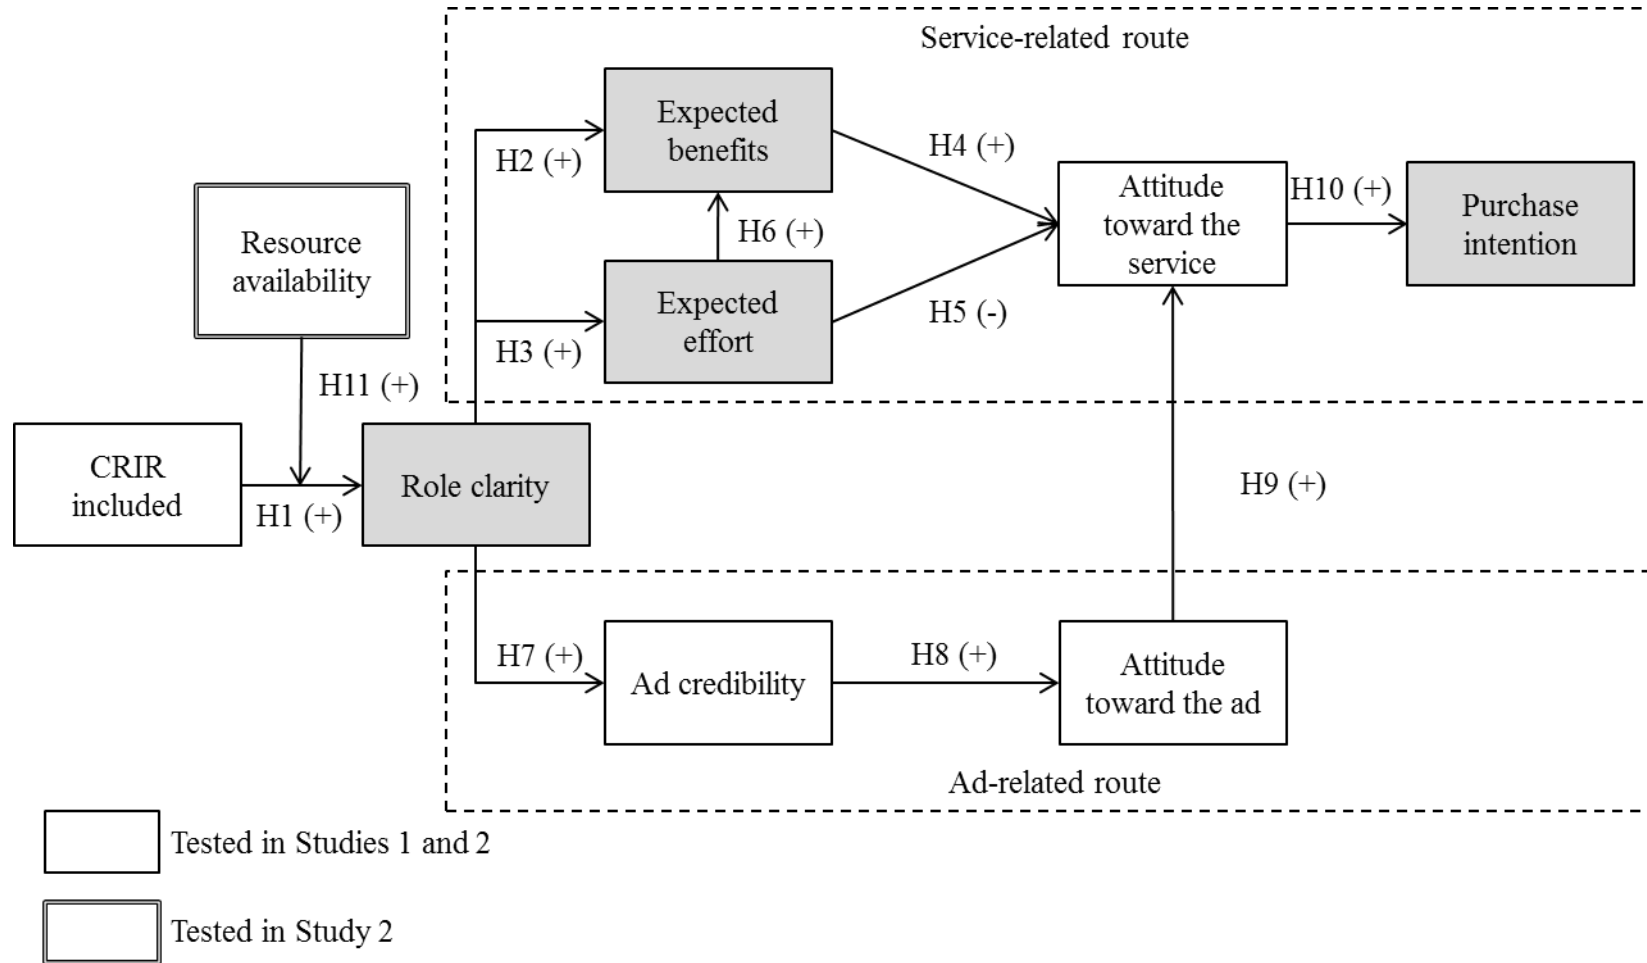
Service-related route

Resource availability

H11 (+)

CRIR included

H1 (+)

Role clarity

H2 (+)

Expected benefits

H6 (+)

H3 (+)

Expected effort

H4 (+)

H5 (-)

Attitude toward the service

H10 (+)

Purchase intention

H9 (+)

H7 (+)

Ad credibility

H8 (+)

Attitude toward the ad

Ad-related route

Tested in Studies 1 and 2

Tested in Study 2